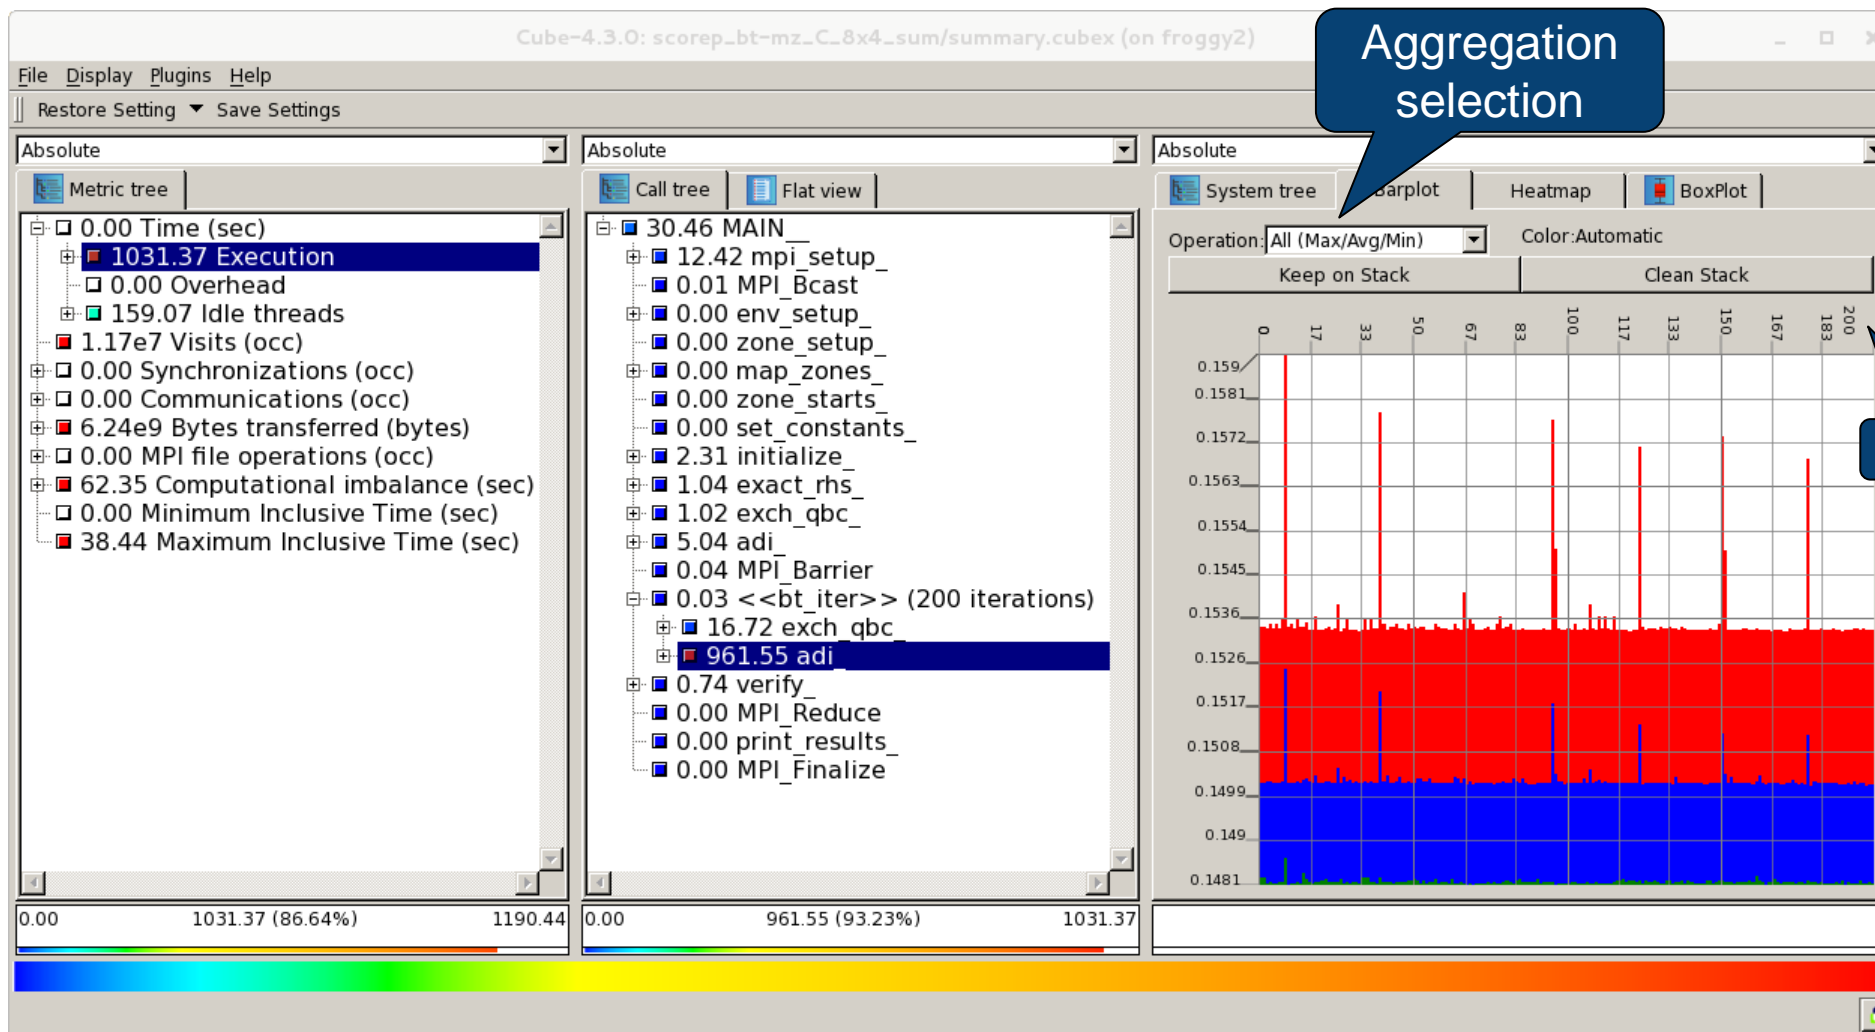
Cube-4.3.0: scorep_bt-mz_C_8x4_sum/summary.cubex (on froggy2)

Aggregation selection

File Display Plugins Help

Restore Setting ▾ Save Settings

Absolute

Metric tree

0.00 Time (sec)
1031.37 Execution
0.00 Overhead
159.07 Idle threads
1.17e7 Visits (occ)
0.00 Synchronizations (occ)
0.00 Communications (occ)
6.24e9 Bytes transferred (bytes)
0.00 MPI file operations (occ)
62.35 Computational imbalance (sec)
0.00 Minimum Inclusive Time (sec)
38.44 Maximum Inclusive Time (sec)

0.00 1031.37 (86.64%) 1190.44

Absolute

Call tree Flat view

30.46 MAIN__
12.42 mpi_setup_
0.01 MPI_Bcast
0.00 env_setup_
0.00 zone_setup_
0.00 map_zones_
0.00 zone_starts_
0.00 set_constants_
2.31 initialize_
1.04 exact_rhs_
1.02 exch_qbc_
5.04 adi_
0.04 MPI_Barrier
0.03 <<bt_iter>> (200 iterations)
16.72 exch_qbc_
961.55 adi_
0.74 verify_
0.00 MPI_Reduce
0.00 print_results_
0.00 MPI_Finalize

0.00 961.55 (93.23%) 1031.37

Absolute

System tree Barplot Heatmap BoxPlot

Operation: All (Max/Avg/Min) Color:Automatic

Keep on Stack Clean Stack

0 17 33 50 67 83 100 117 133 150 167 183 200

0.159
0.1581
0.1572
0.1563
0.1554
0.1545
0.1536
0.1526
0.1517
0.1508
0.1499
0.149
0.1481